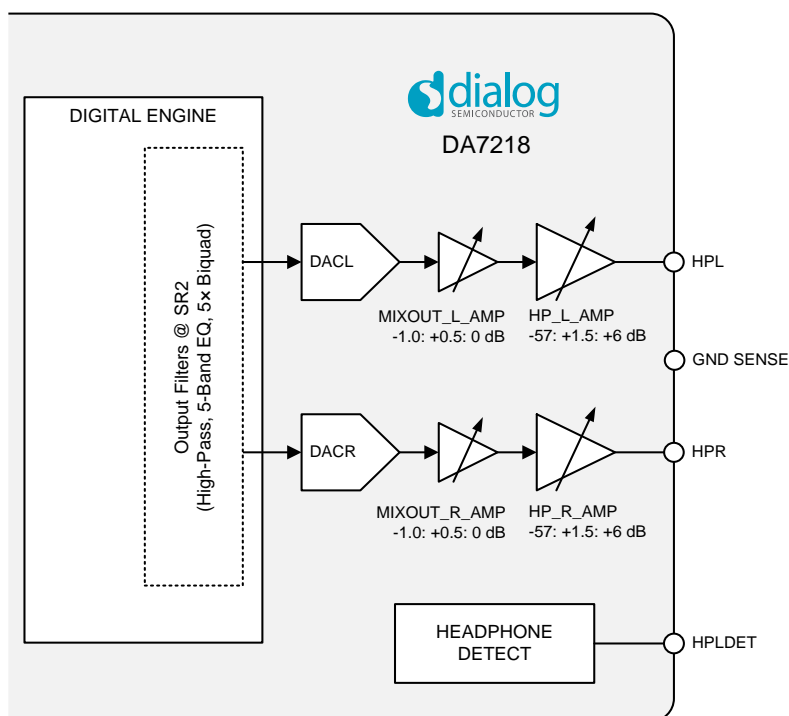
dialog
SEMICONDUCTOR

DA7218

DIGITAL ENGINE

Output Filters @ SR2
(High-Pass, 5-Band EQ, 5× Biquad)

DACL

MIXOUT_L_AMP
-1.0: +0.5: 0 dB

HP_L_AMP
-57: +1.5: +6 dB

HPL

GND SENSE

DACR

MIXOUT_R_AMP
-1.0: +0.5: 0 dB

HP_R_AMP
-57: +1.5: +6 dB

HPR

HEADPHONE DETECT

HPLDET